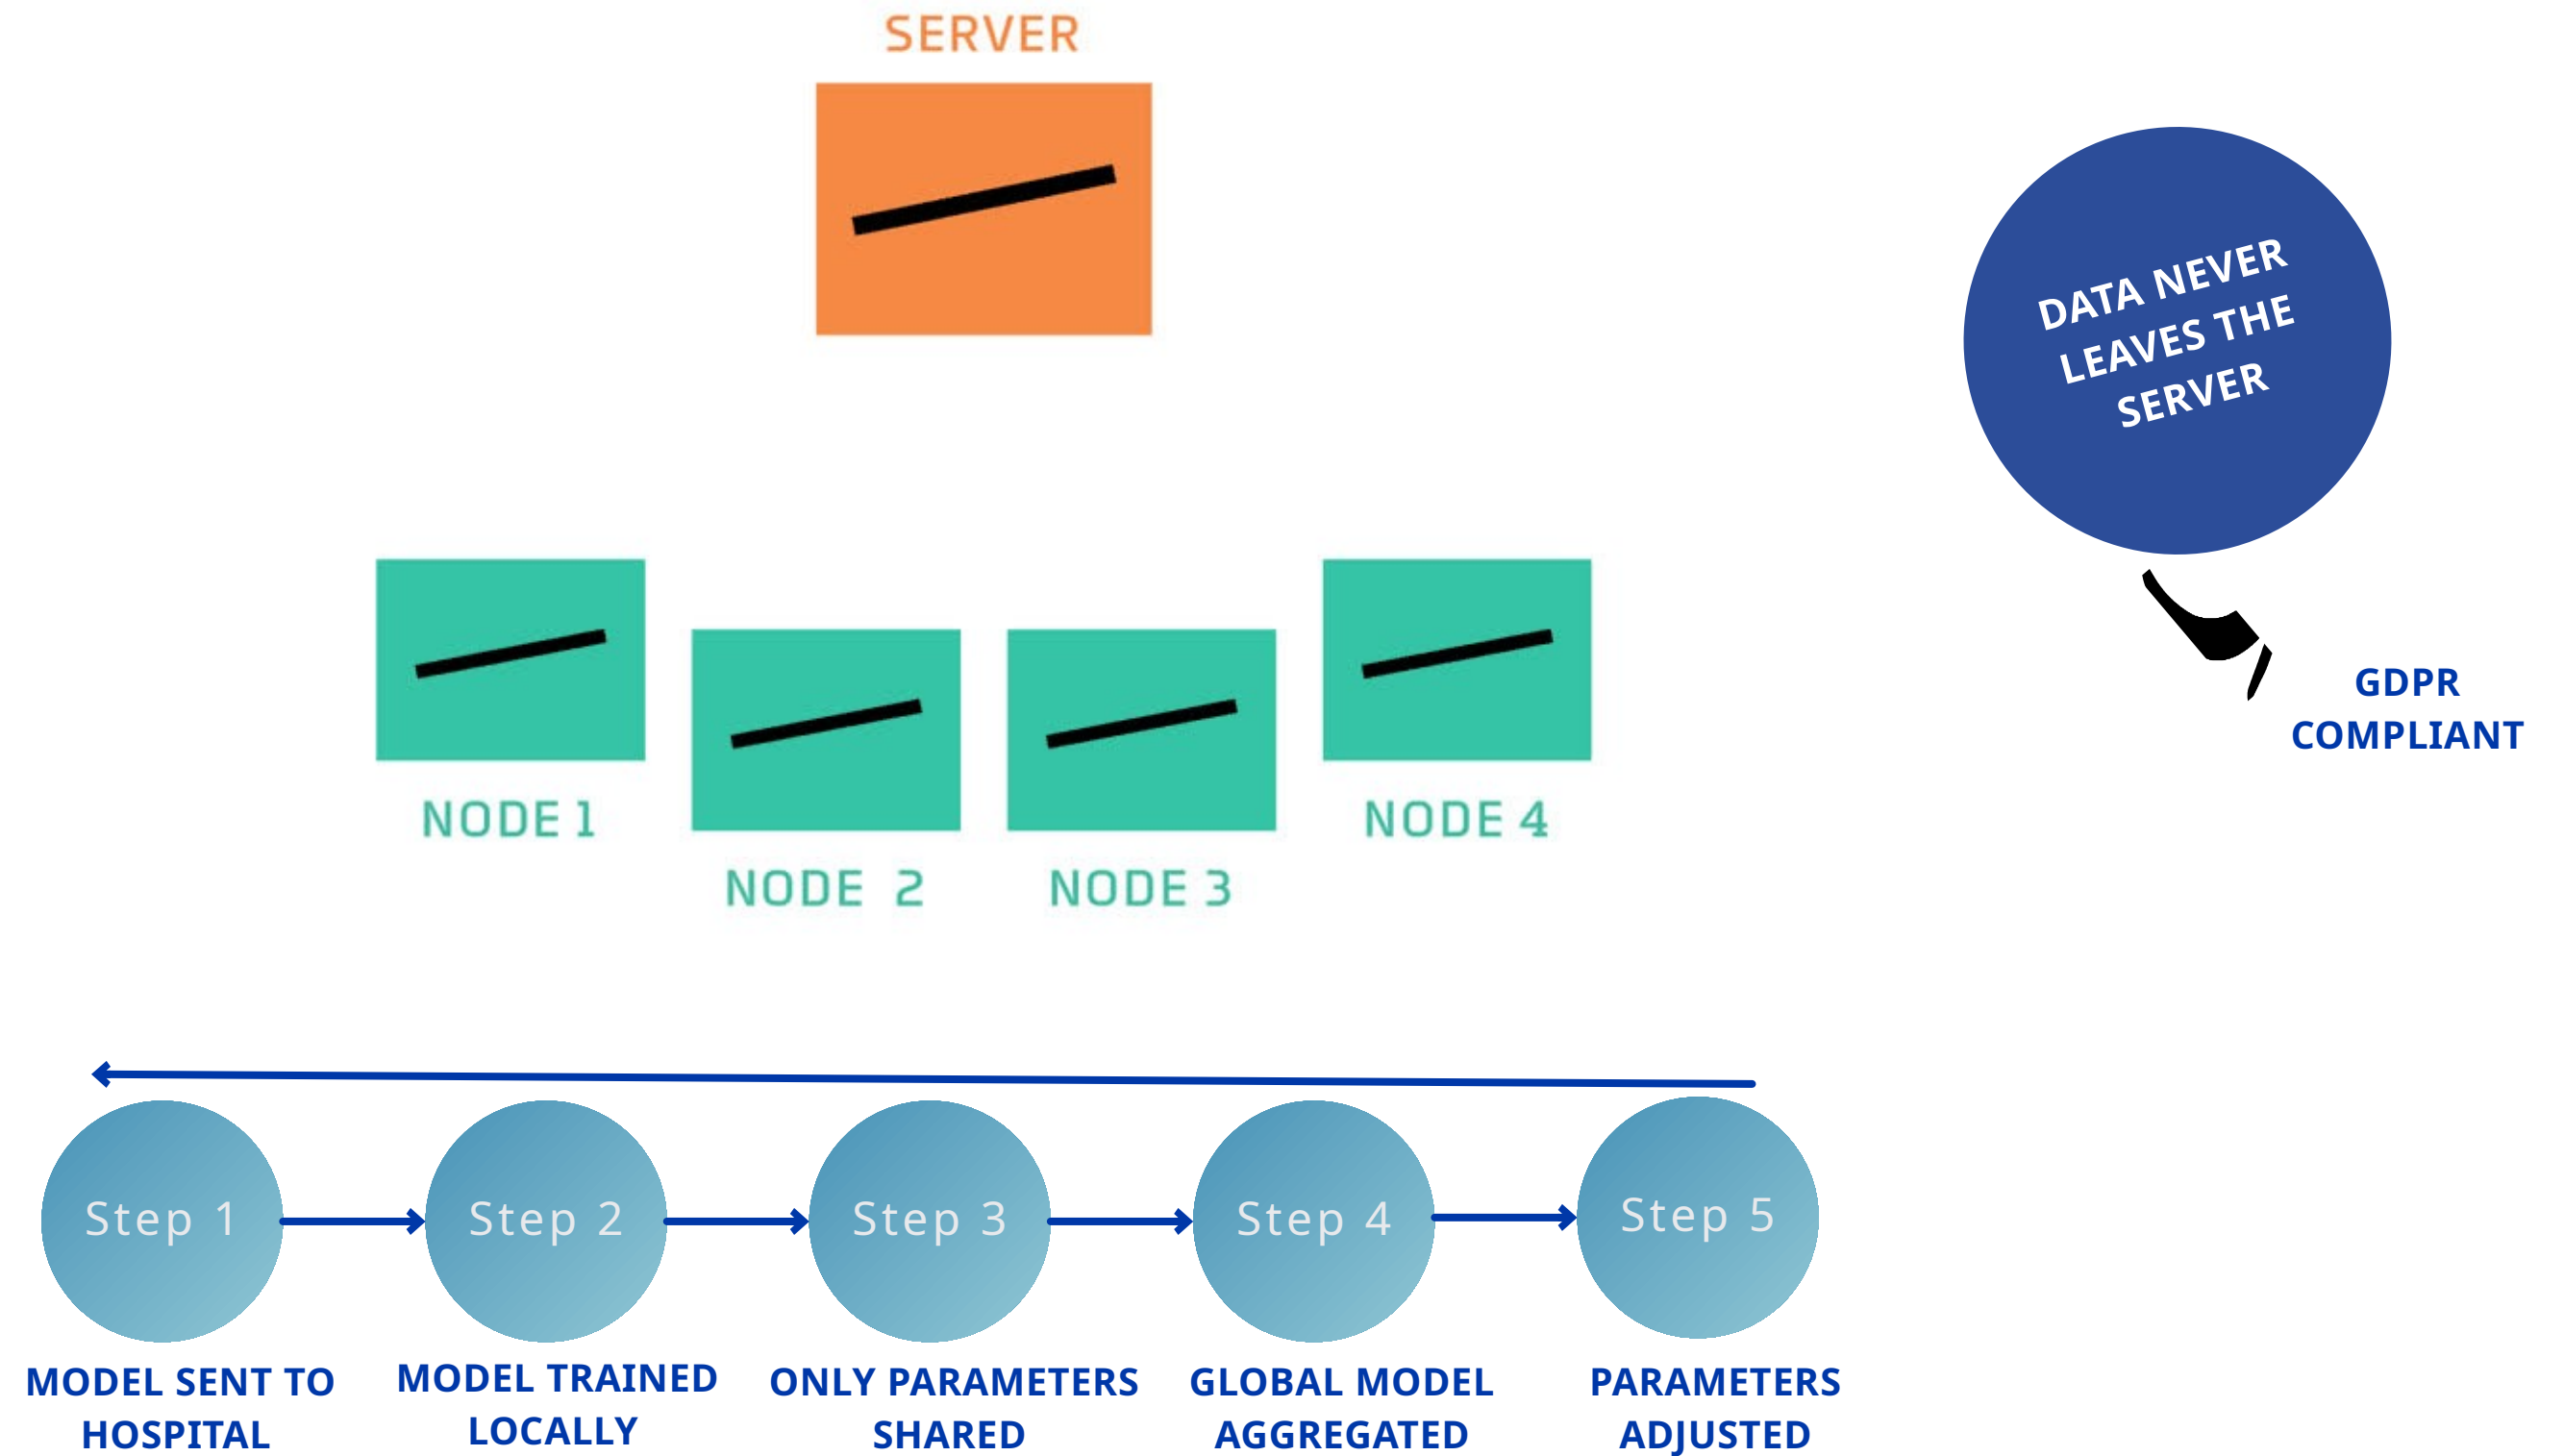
SERVER

DATA NEVER LEAVES THE SERVER

GDPR COMPLIANT

NODE 1

NODE 2

NODE 3

NODE 4

Step 1

MODEL SENT TO HOSPITAL

Step 2

MODEL TRAINED LOCALLY

Step 3

ONLY PARAMETERS SHARED

Step 4

GLOBAL MODEL AGGREGATED

Step 5

PARAMETERS ADJUSTED